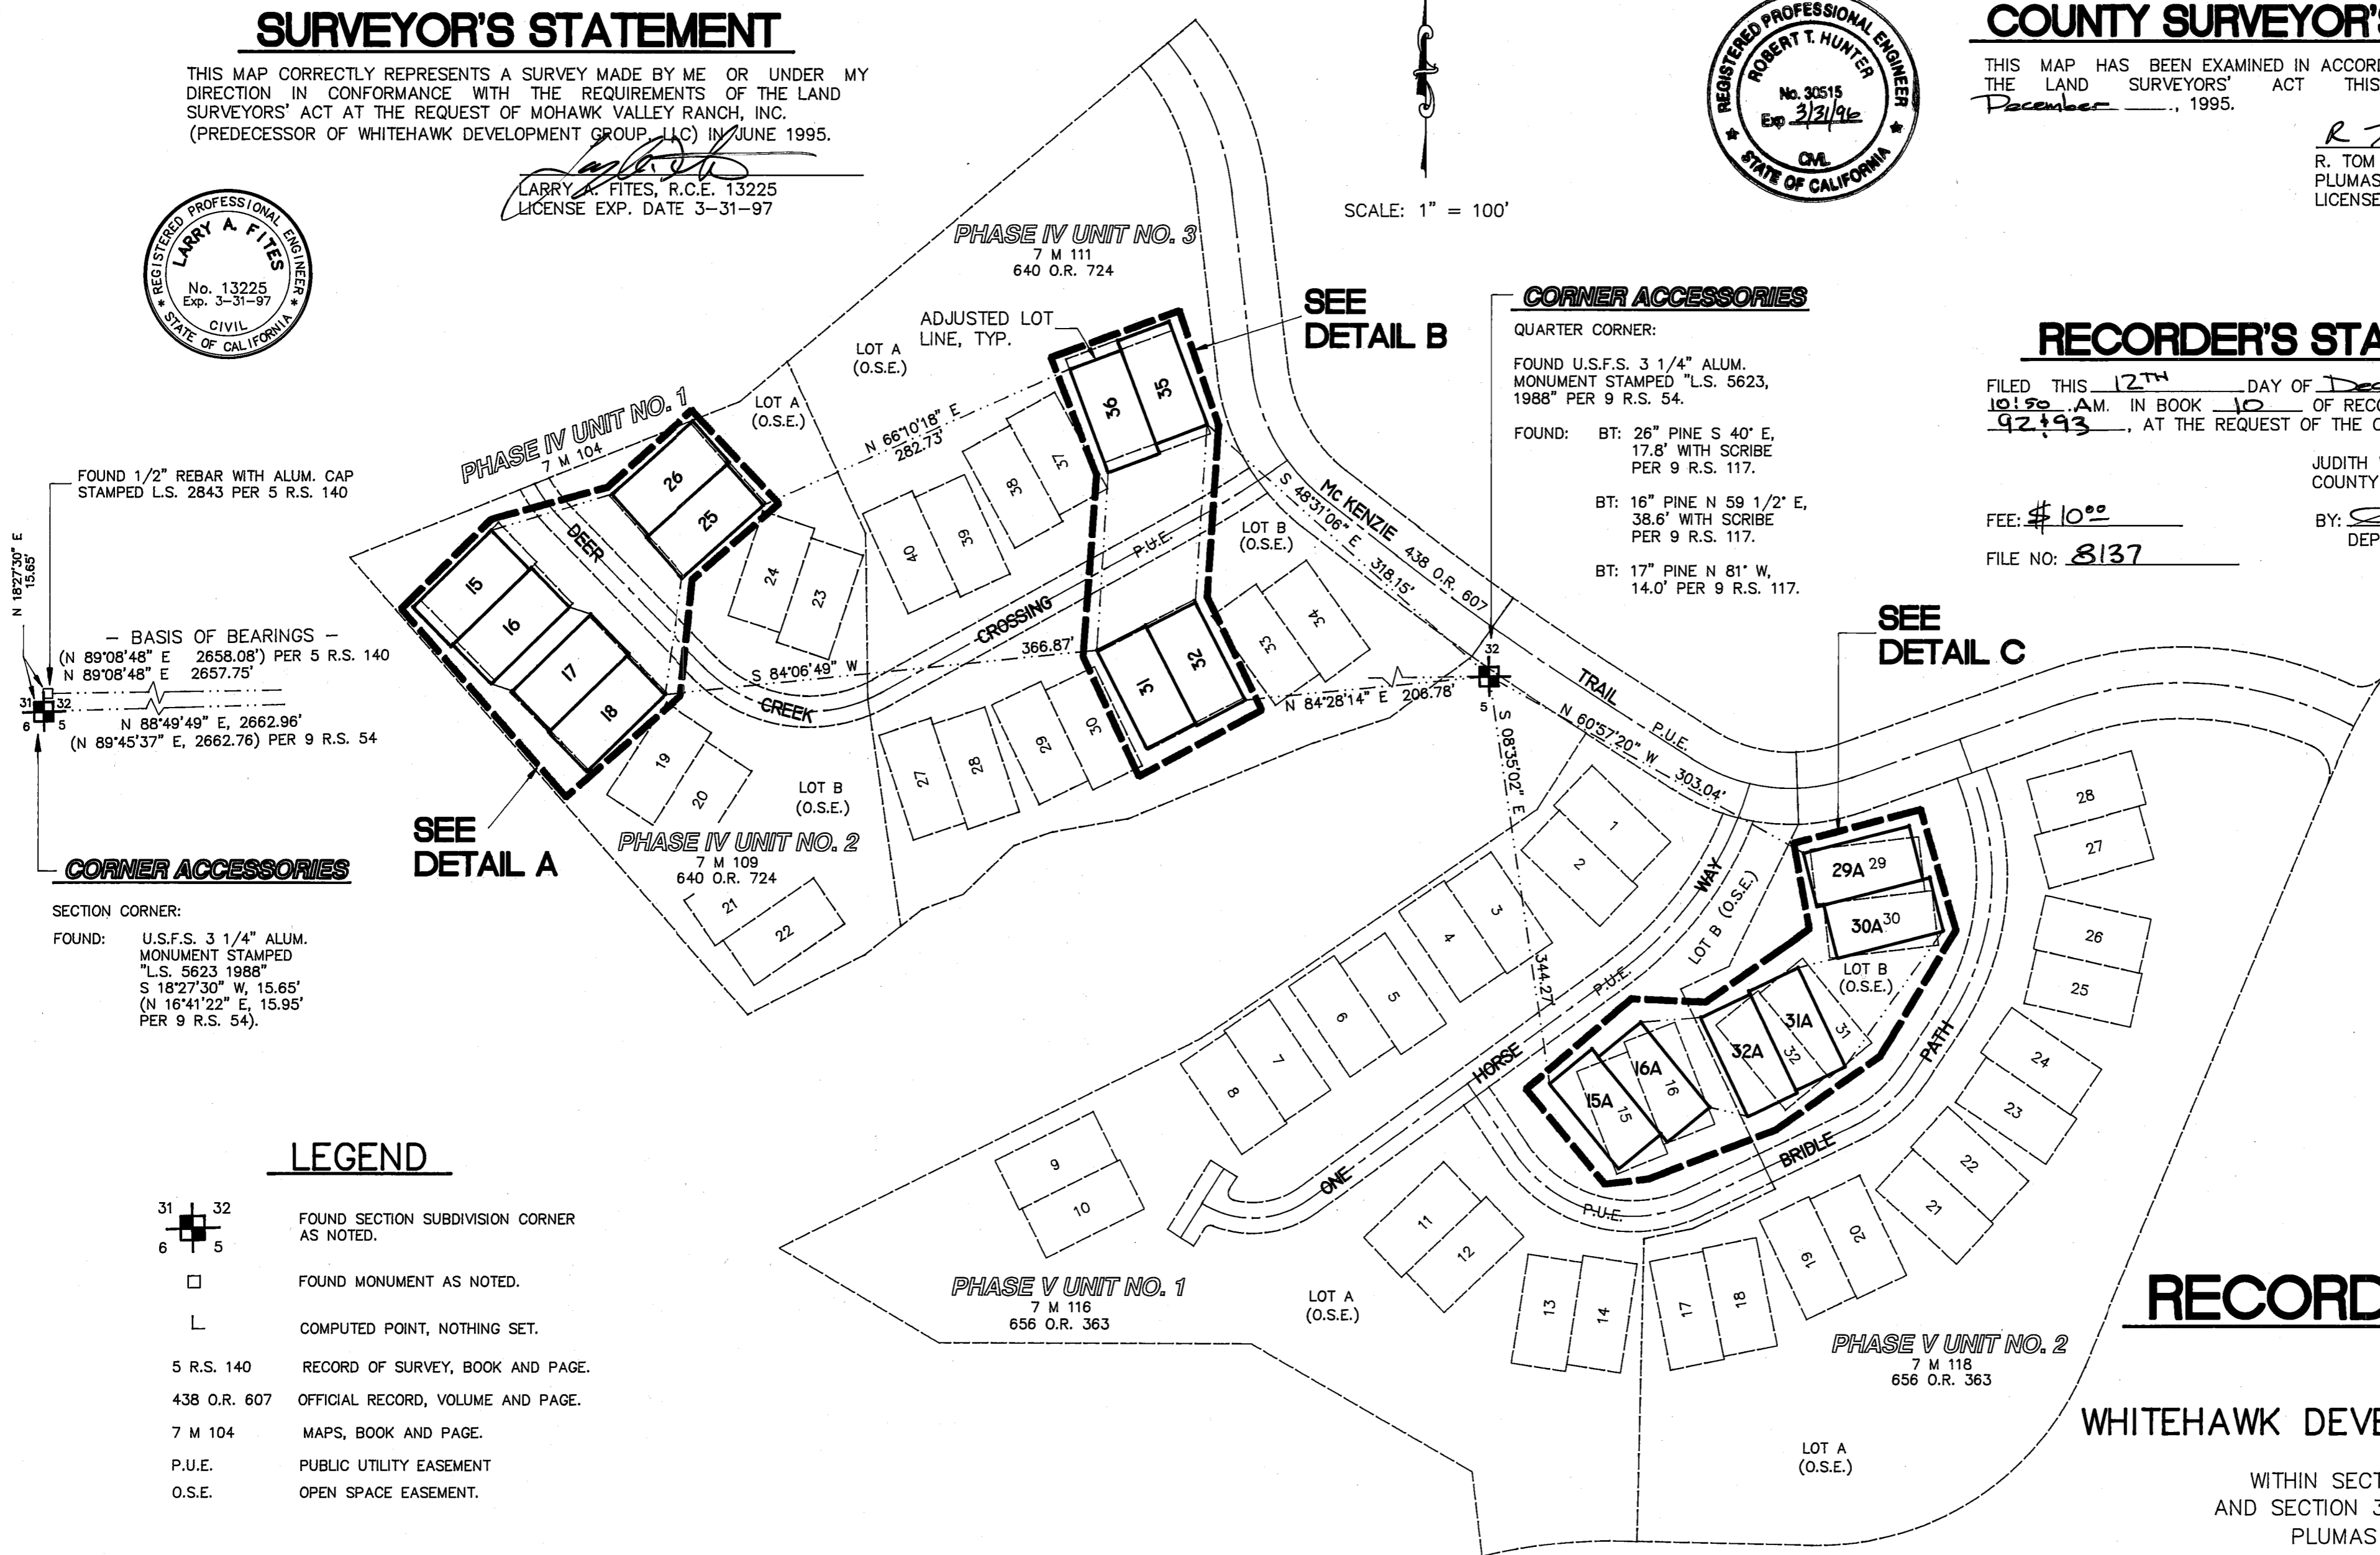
SURVEYOR'S STATEMENT

THIS MAP CORRECTLY REPRESENTS A SURVEY MADE BY ME OR UNDER MY DIRECTION IN CONFORMANCE WITH THE REQUIREMENTS OF THE LAND SURVEYORS' ACT AT THE REQUEST OF MOHAWK VALLEY RANCH, INC. (PREDECESSOR OF WHITEHAWK DEVELOPMENT GROUP, LLC) IN JUNE 1995.

LARRY A. FITES, R.C.E. 13225
LICENSE EXP. DATE 3-31-97

REGISTERED PROFESSIONAL ENGINEER
LARRY A. FITES
No. 13225
Exp. 3-31-97
CIVIL
STATE OF CALIFORNIA

REGISTERED PROFESSIONAL ENGINEER
ROBERT T. HUNTER
No. 30515
Exp 3/31/96
CIVIL
STATE OF CALIFORNIA

SCALE: 1" = 100'

COUNTY SURVEYOR'

THIS MAP HAS BEEN EXAMINED IN ACCOR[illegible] THE LAND SURVEYORS' ACT THIS December ___, 1995.

R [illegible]
R. TOM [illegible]
PLUMAS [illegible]
LICENSE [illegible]

RECORDER'S STA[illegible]

FILED THIS 12TH DAY OF Dec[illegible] 10:50 AM. IN BOOK 10 OF REC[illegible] 92+93, AT THE REQUEST OF THE C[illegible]

FEE: $10.00

FILE NO: 8137

JUDITH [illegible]
COUNTY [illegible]

BY: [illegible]
DEP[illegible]

PHASE IV UNIT NO. 3
7 M 111
640 O.R. 724

ADJUSTED LOT LINE, TYP.

LOT A (O.S.E.)

SEE DETAIL B

CORNER ACCESSORIES

QUARTER CORNER:

FOUND U.S.F.S. 3 1/4" ALUM. MONUMENT STAMPED "L.S. 5623, 1988" PER 9 R.S. 54.

FOUND: BT: 26" PINE S 40° E, 17.8' WITH SCRIBE PER 9 R.S. 117.

BT: 16" PINE N 59 1/2° E, 38.6' WITH SCRIBE PER 9 R.S. 117.

BT: 17" PINE N 81° W, 14.0' PER 9 R.S. 117.

SEE DETAIL C

PHASE IV UNIT NO. 1
7 M 104

LOT A (O.S.E.)

N 66°10'18" E
282.73'

FOUND 1/2" REBAR WITH ALUM. CAP STAMPED L.S. 2843 PER 5 R.S. 140

N 18°27'30" E
15.65'

- BASIS OF BEARINGS -
(N 89°08'48" E 2658.08') PER 5 R.S. 140
N 89°08'48" E 2657.75'
N 88°49'49" E, 2662.96'
(N 89°45'37" E, 2662.76) PER 9 R.S. 54

31 32 6 5

DEER
CROSSING
CREEK
P.U.E.
S 84°06'49" W
366.87'

LOT B (O.S.E.)

S 48°31'06" E 318.15'
Mc KENZIE 438 O.R. 607
TRAIL
P.U.E.
N 84°28'14" E 206.78'
N 60°57'20" W 303.04'
S 08°35'02" E
344.27

32
5

15 16 17 18 19 20 21 22 23 24 25 26 27 28 29 30 31 32 33 34 35 36 37 38 39 40

SEE DETAIL A

CORNER ACCESSORIES

SECTION CORNER:

FOUND: U.S.F.S. 3 1/4" ALUM. MONUMENT STAMPED "L.S. 5623 1988" S 18°27'30" W, 15.65' (N 16°41'22" E, 15.95' PER 9 R.S. 54).

PHASE IV UNIT NO. 2
7 M 109
640 O.R. 724

LOT B (O.S.E.)

1 2 3 4 5 6 7 8 9 10 11 12 13 14 17 18 19 20 21 22 23 24 25 26 27 28

WAY
LOT B (O.S.E.)
29A 29
30A 30
LOT B (O.S.E.)
15A 15
16A 16
32A 32
31A 31
P.U.E.
HORSE
ONE
BRIDLE
P.U.E.
PATH

LEGEND

31 32 6 5 FOUND SECTION SUBDIVISION CORNER AS NOTED.
FOUND MONUMENT AS NOTED.
COMPUTED POINT, NOTHING SET.
5 R.S. 140 RECORD OF SURVEY, BOOK AND PAGE.
438 O.R. 607 OFFICIAL RECORD, VOLUME AND PAGE.
7 M 104 MAPS, BOOK AND PAGE.
P.U.E. PUBLIC UTILITY EASEMENT
O.S.E. OPEN SPACE EASEMENT.

PHASE V UNIT NO. 1
7 M 116
656 O.R. 363

LOT A (O.S.E.)

PHASE V UNIT NO. 2
7 M 118
656 O.R. 363

LOT A (O.S.E.)

RECORD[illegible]

WHITEHAWK DEVE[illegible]

WITHIN SECT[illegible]
AND SECTION 3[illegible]
PLUMAS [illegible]